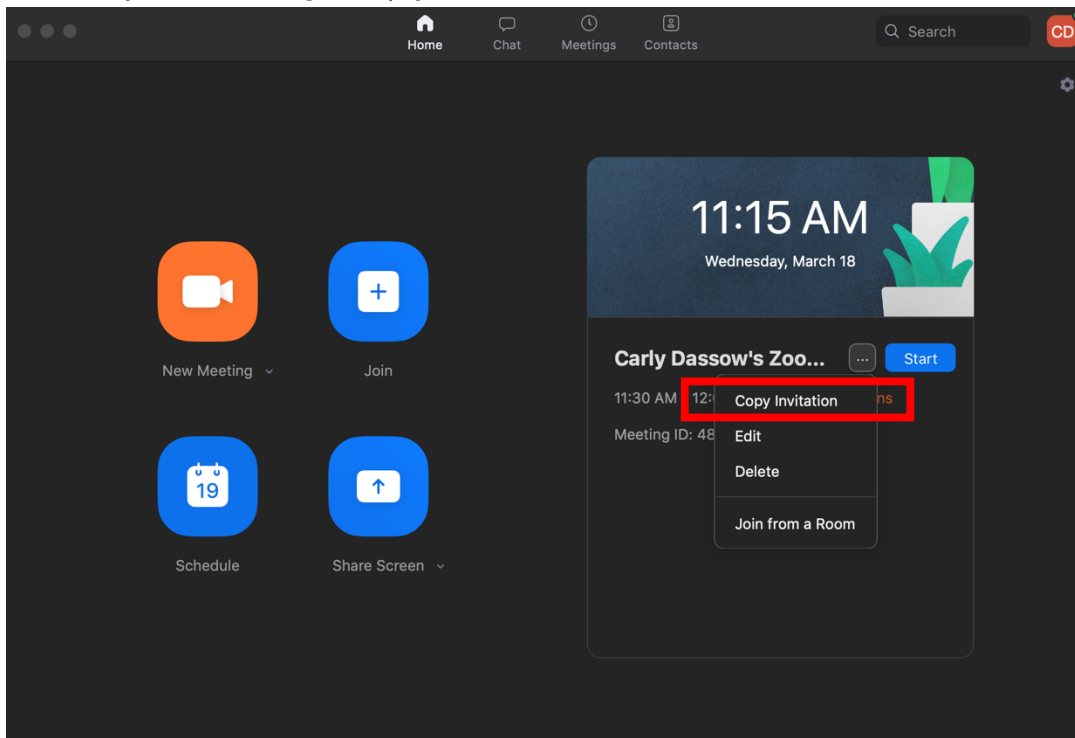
Home
Chat
Meetings
Contacts
Search
CD

New Meeting
Join
Schedule
19
Share Screen

11:15 AM
Wednesday, March 18

Carly Dassow's Zoo...
...
Start
11:30 AM 12:
Copy Invitation
ns
Meeting ID: 48
Edit
Delete
Join from a Room